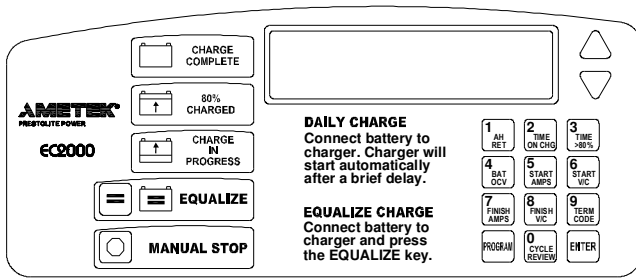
CHARGE COMPLETE

80% CHARGED

CHARGE IN PROGRESS

EQUALIZE

MANUAL STOP

AMETEK®
PRESTOLITE POWER

EC2000

DAILY CHARGE
Connect battery to charger. Charger will start automatically after a brief delay.

EQUALIZE CHARGE
Connect battery to charger and press the EQUALIZE key.

| 1 AH RET | 2 TIME ON CHG | 3 TIME >80% |
|---|---|---|
| 4 BAT OCV | 5 START AMPS | 6 START V/C |
| 7 FINISH AMPS | 8 FINISH V/C | 9 TERM CODE |
| PROGRAM | 0 CYCLE REVIEW | ENTER |